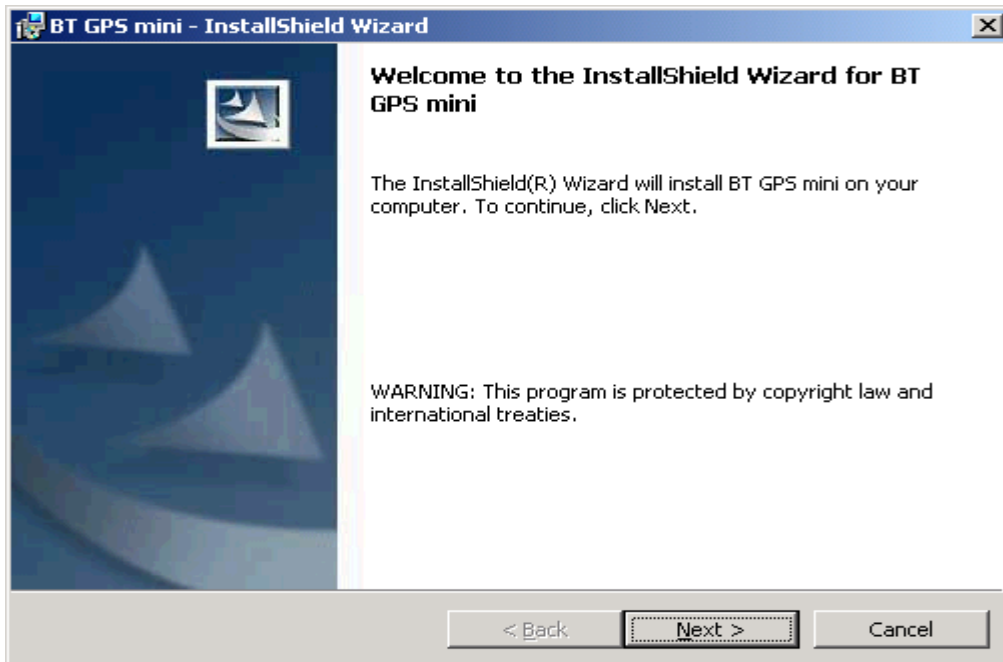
BT GPS mini - InstallShield Wizard

X

Welcome to the InstallShield Wizard for BT GPS mini

The InstallShield(R) Wizard will install BT GPS mini on your computer. To continue, click Next.

WARNING: This program is protected by copyright law and international treaties.

< Back

Next >

Cancel